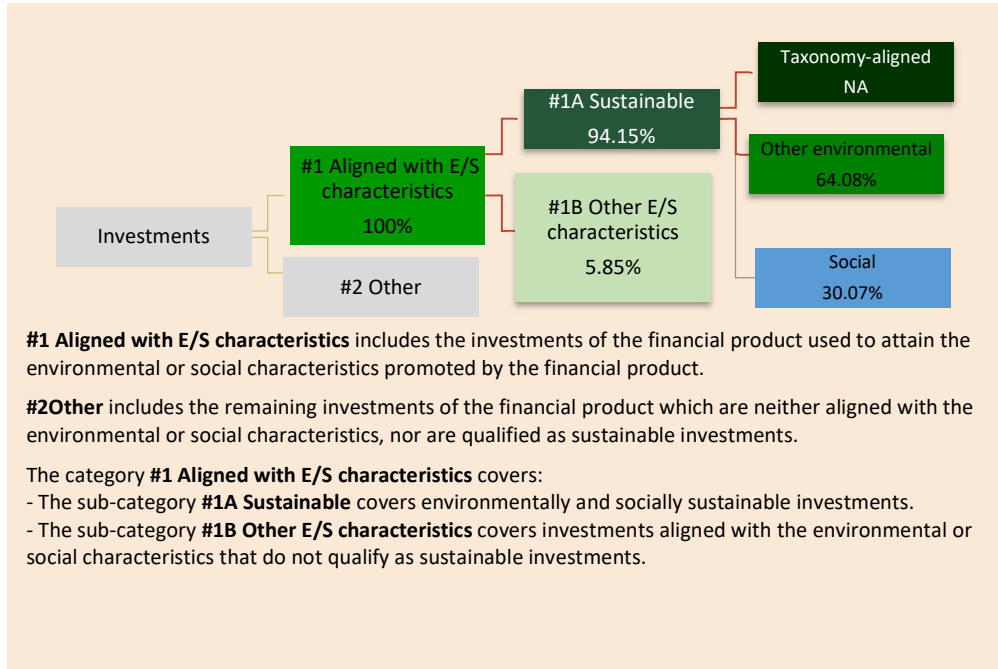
Taxonomy-aligned
NA

#1A Sustainable
94.15%

Other environmental
64.08%

#1 Aligned with E/S characteristics
100%

#1B Other E/S characteristics
5.85%

Investments

#2 Other

Social
30.07%

**#1 Aligned with E/S characteristics** includes the investments of the financial product used to attain the environmental or social characteristics promoted by the financial product.

**#2Other** includes the remaining investments of the financial product which are neither aligned with the environmental or social characteristics, nor are qualified as sustainable investments.

The category **#1 Aligned with E/S characteristics** covers:
- The sub-category **#1A Sustainable** covers environmentally and socially sustainable investments.
- The sub-category **#1B Other E/S characteristics** covers investments aligned with the environmental or social characteristics that do not qualify as sustainable investments.